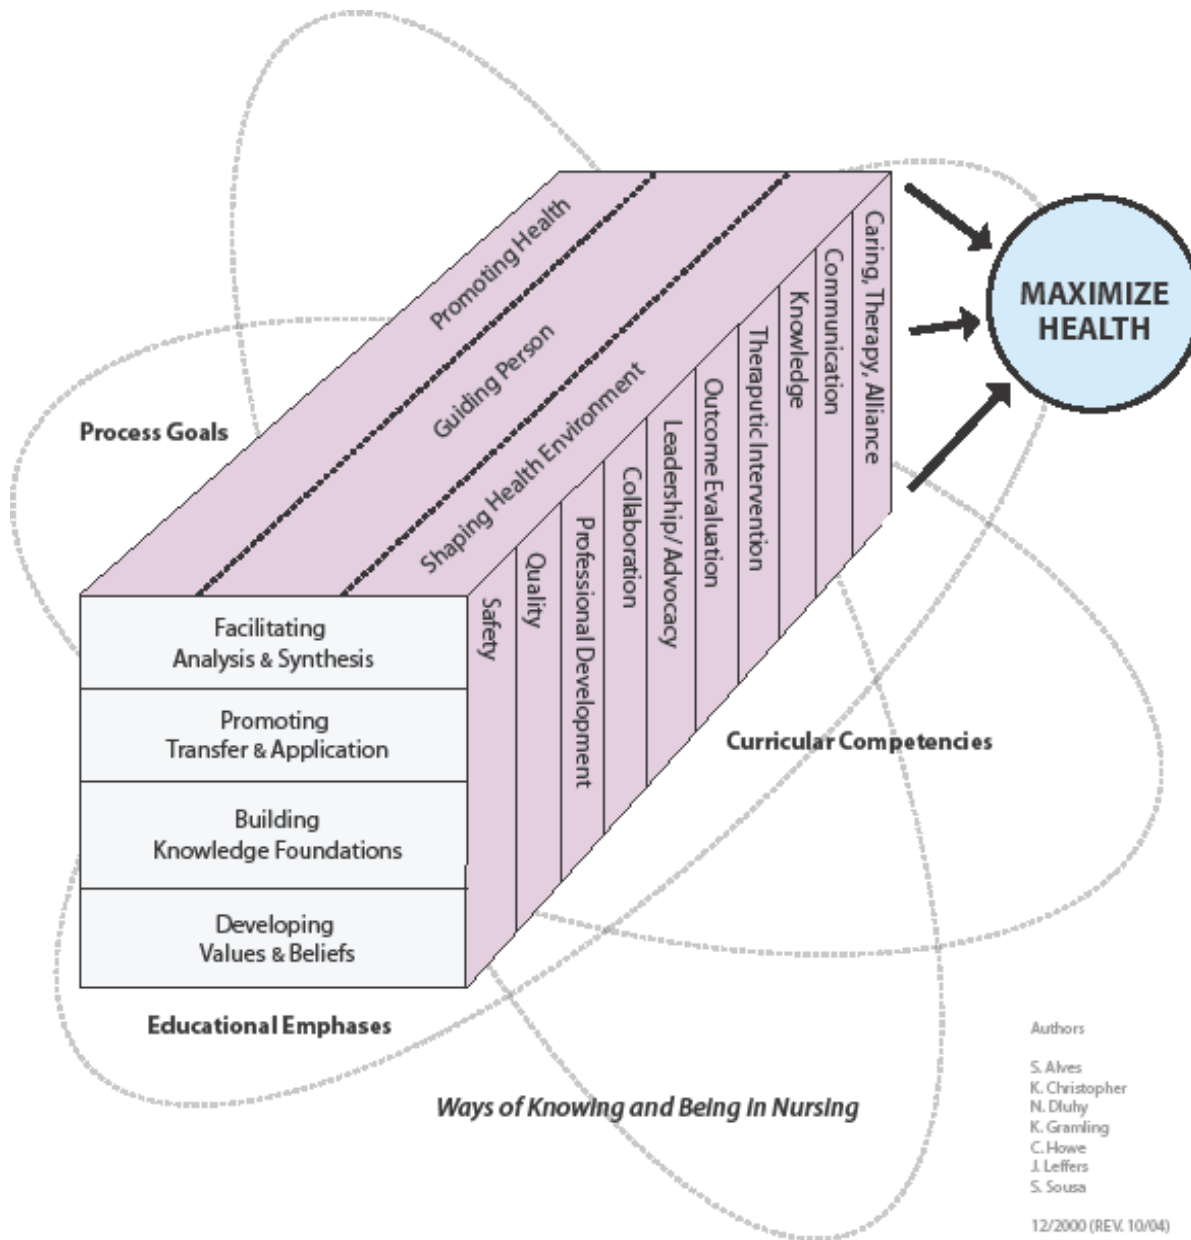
Promoting Health

Guiding Person

Shaping Health Environment

Process Goals

MAXIMIZE HEALTH

Caring, Therapy, Alliance

Communication

Knowledge

Theraputic Intervention

Outcome Evaluation

Leadership/ Advocacy

Collaboration

Professional Development

Quality

Safety

Facilitating Analysis & Synthesis

Promoting Transfer & Application

Building Knowledge Foundations

Developing Values & Beliefs

Curricular Competencies

Educational Emphases

Ways of Knowing and Being in Nursing

Authors

S. Alves
K. Christopher
N. Dluhy
K. Gramling
C. Howe
J. Leffers
S. Sousa

12/2000 (REV. 10/04)